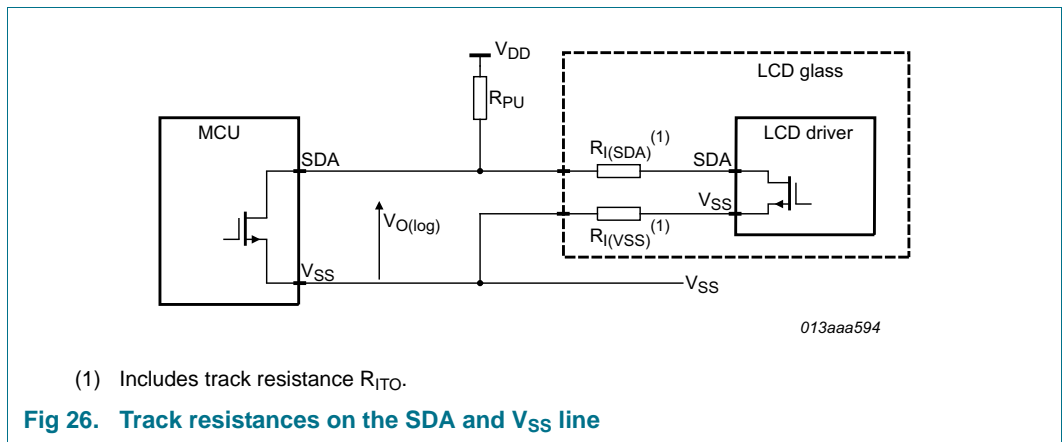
$V_{DD}$

LCD glass

$R_{PU}$

MCU

LCD driver

SDA

$R_{I(SDA)}^{(1)}$

SDA

$V_{SS}$

$V_{O(log)}$

$R_{I(VSS)}^{(1)}$

$V_{SS}$

$V_{SS}$

013aaa594

(1) Includes track resistance $R_{ITO}$.

Fig 26. Track resistances on the SDA and $V_{SS}$ line